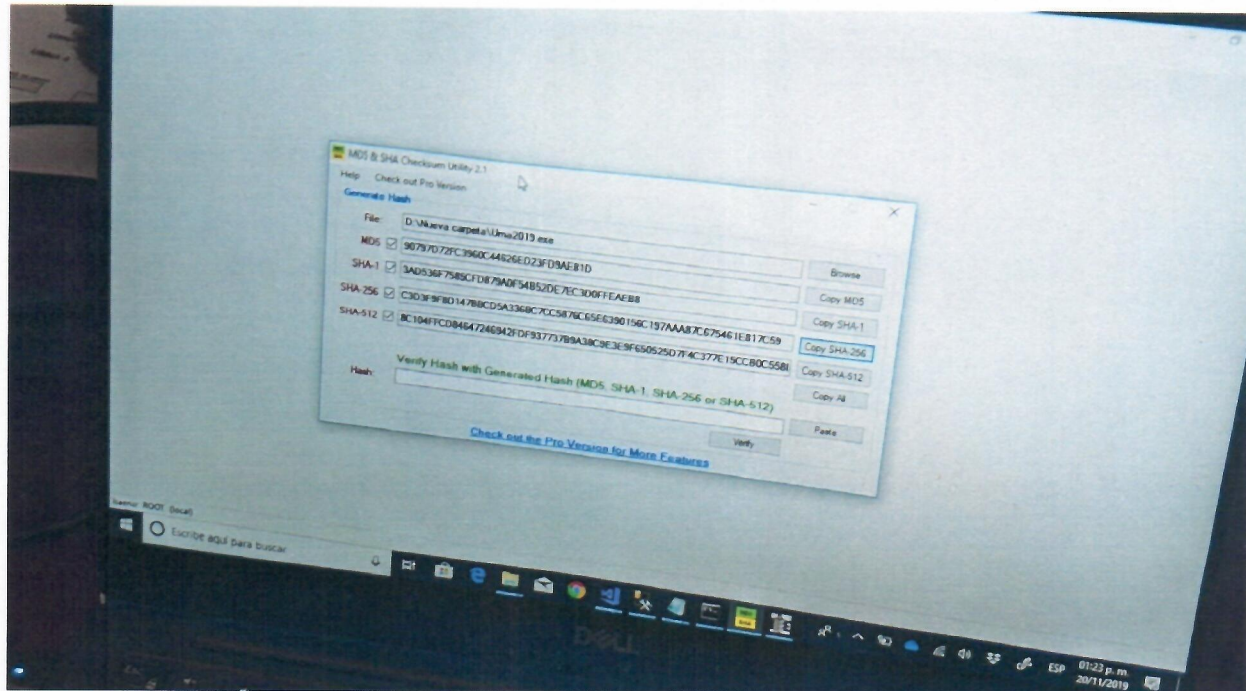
MD5 & SHA Checksum Utility 2.1
Help Check out Pro Version
Generate Hash
File: D:\Nueva carpeta\Uma2019.exe
MD5 ☑ 90797072FC3960C44626ED23FD9AE81D
SHA-1 ☑ 3AD536F7589CFD879A0F54B52DE7EC3D0FFEAEB8
SHA-256 ☑ C3D3F9F8D147B8CD5A3368C7CC5876C65E6390156C197AAA87C675461E817C59
SHA-512 ☑ 8C104FFCD84647246942FDF937737B9A38C9E3E9F650525D7F4C377CE15CC80C558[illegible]
Browse
Copy MD5
Copy SHA-1
Copy SHA-256
Copy SHA-512
Copy All
Verify Hash with Generated Hash (MD5, SHA-1, SHA-256 or SHA-512)
Hash:
Paste
Verify
Check out the Pro Version for More Features
Usuario: ROOT (local)
Escribe aquí para buscar
ESP 01:23 p. m. 20/11/2019
DELL